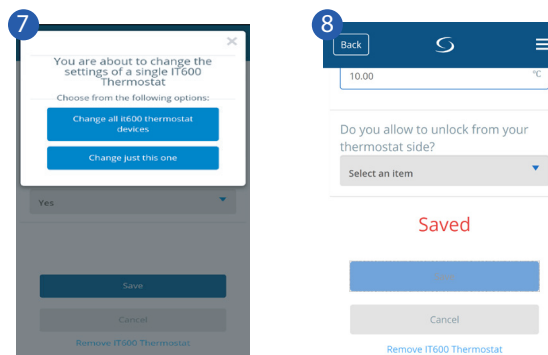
7

×

You are about to change the settings of a single IT600 Thermostat

Choose from the following options:

Change all it600 thermostat devices

Change just this one

Yes

Save

Cancel

Remove IT600 Thermostat

8

Back

10.00

°C

Do you allow to unlock from your thermostat side?

Select an item

Saved

Save

Cancel

Remove IT600 Thermostat